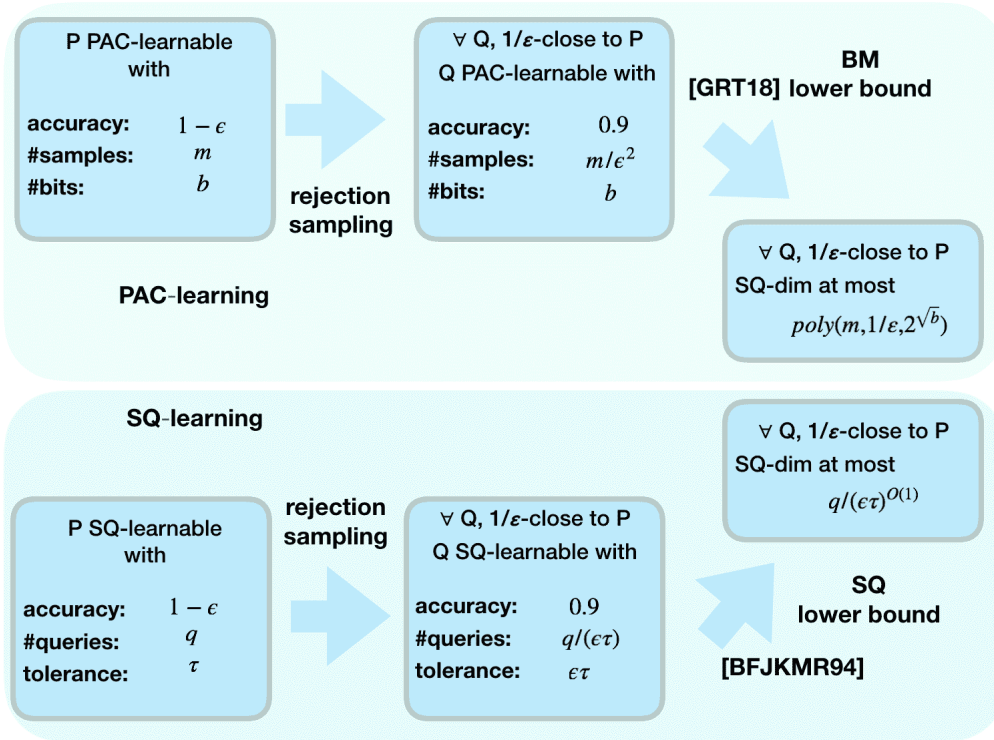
P PAC-learnable with

accuracy: $1-\epsilon$
#samples: $m$
#bits: $b$

rejection sampling

$\forall$ Q, $1/\varepsilon$-close to P
Q PAC-learnable with

accuracy: $0.9$
#samples: $m/\epsilon^2$
#bits: $b$

BM
[GRT18] lower bound

$\forall$ Q, $1/\varepsilon$-close to P
SQ-dim at most
$poly(m, 1/\varepsilon, 2^{\sqrt{b}})$

PAC-learning

SQ-learning

$\forall$ Q, $1/\varepsilon$-close to P
SQ-dim at most
$q/(\epsilon\tau)^{O(1)}$

P SQ-learnable with

accuracy: $1-\epsilon$
#queries: $q$
tolerance: $\tau$

rejection sampling

$\forall$ Q, $1/\varepsilon$-close to P
Q SQ-learnable with

accuracy: $0.9$
#queries: $q/(\epsilon\tau)$
tolerance: $\epsilon\tau$

SQ
lower bound

[BFJKMR94]